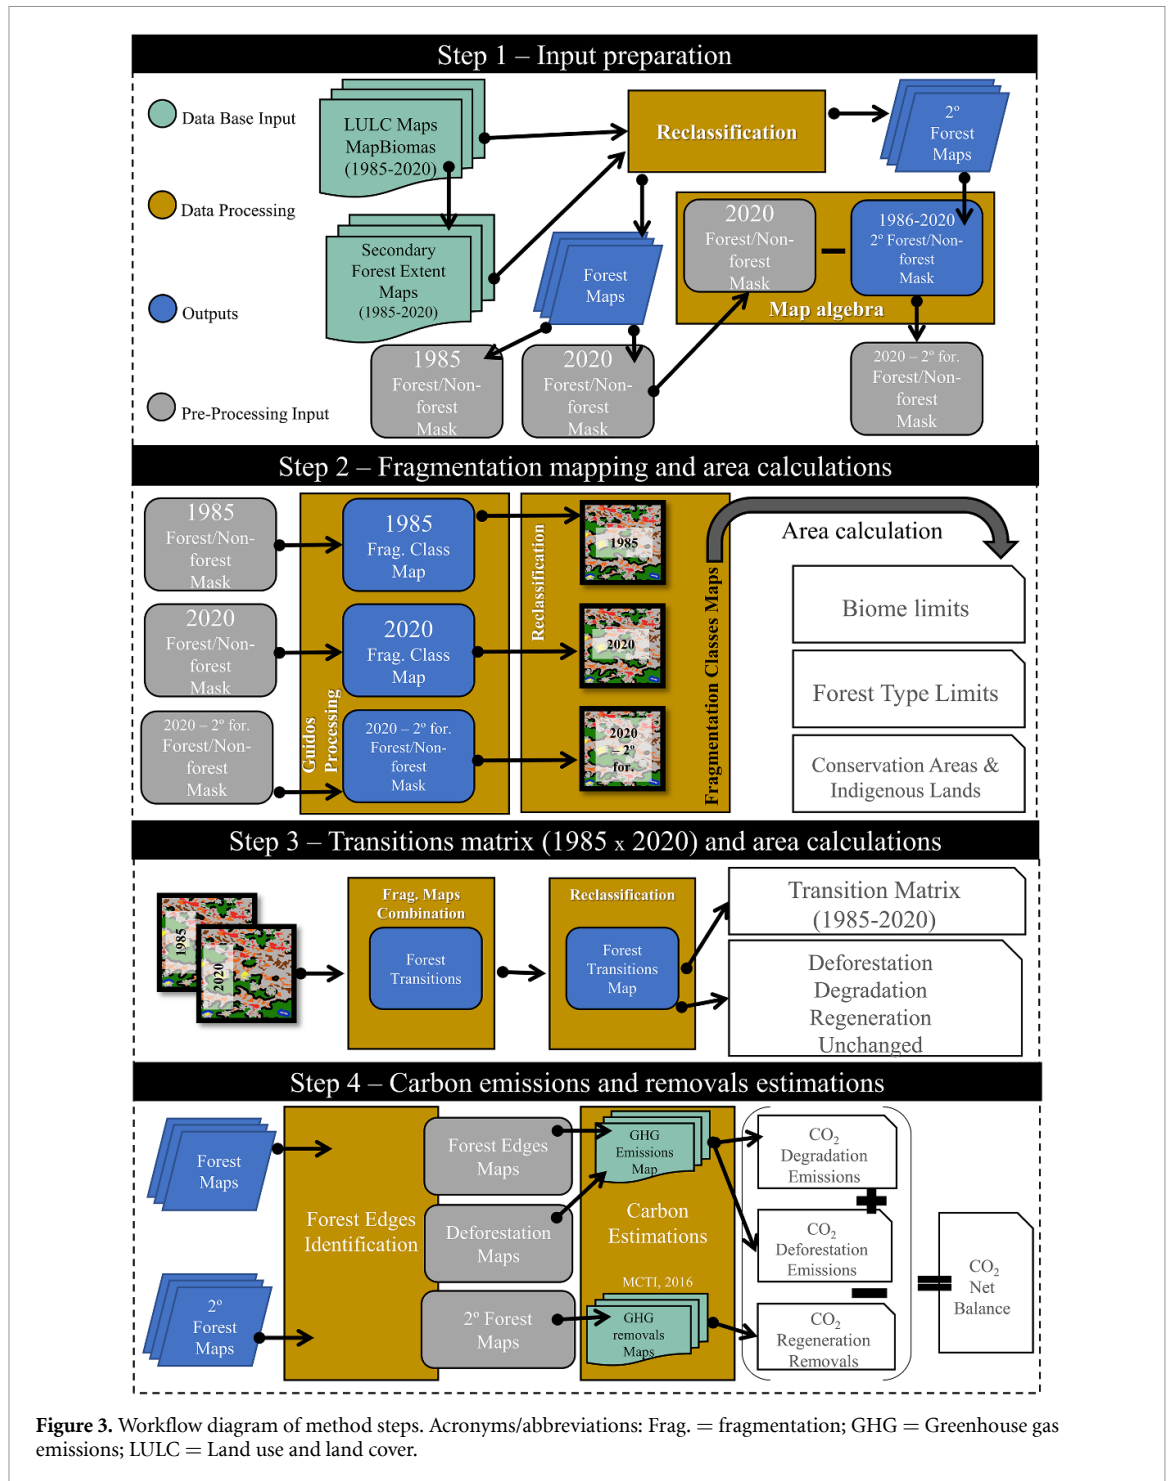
Step 1 – Input preparation

Data Base Input

Data Processing

Outputs

Pre-Processing Input

LULC Maps MapBiomas (1985-2020)

Reclassification

2° Forest Maps

Secondary Forest Extent Maps (1985-2020)

Forest Maps

2020 Forest/Non-forest Mask

–

1986-2020 2° Forest/Non-forest Mask

Map algebra

1985 Forest/Non-forest Mask

2020 Forest/Non-forest Mask

2020 – 2° for. Forest/Non-forest Mask

Step 2 – Fragmentation mapping and area calculations

1985 Forest/Non-forest Mask

2020 Forest/Non-forest Mask

2020 – 2° for. Forest/Non-forest Mask

Guidos Processing

1985 Frag. Class Map

2020 Frag. Class Map

2020 – 2° for. Forest/Non-forest Mask

Reclassification

1985

2020

2020 – 2° for.

Fragmentation Classes Maps

Area calculation

Biome limits

Forest Type Limits

Conservation Areas & Indigenous Lands

Step 3 – Transitions matrix (1985 x 2020) and area calculations

1985

2020

Frag. Maps Combination

Forest Transitions

Reclassification

Forest Transitions Map

Transition Matrix (1985-2020)

Deforestation Degradation Regeneration Unchanged

Step 4 – Carbon emissions and removals estimations

Forest Maps

2° Forest Maps

Forest Edges Identification

Forest Edges Maps

Deforestation Maps

2° Forest Maps

GHG Emissions Map

Carbon Estimations

MCTI, 2016

GHG removals Maps

$CO_2$ Degradation Emissions

+

$CO_2$ Deforestation Emissions

–

$CO_2$ Regeneration Removals

=

$CO_2$ Net Balance

**Figure 3.** Workflow diagram of method steps. Acronyms/abbreviations: Frag. = fragmentation; GHG = Greenhouse gas emissions; LULC = Land use and land cover.